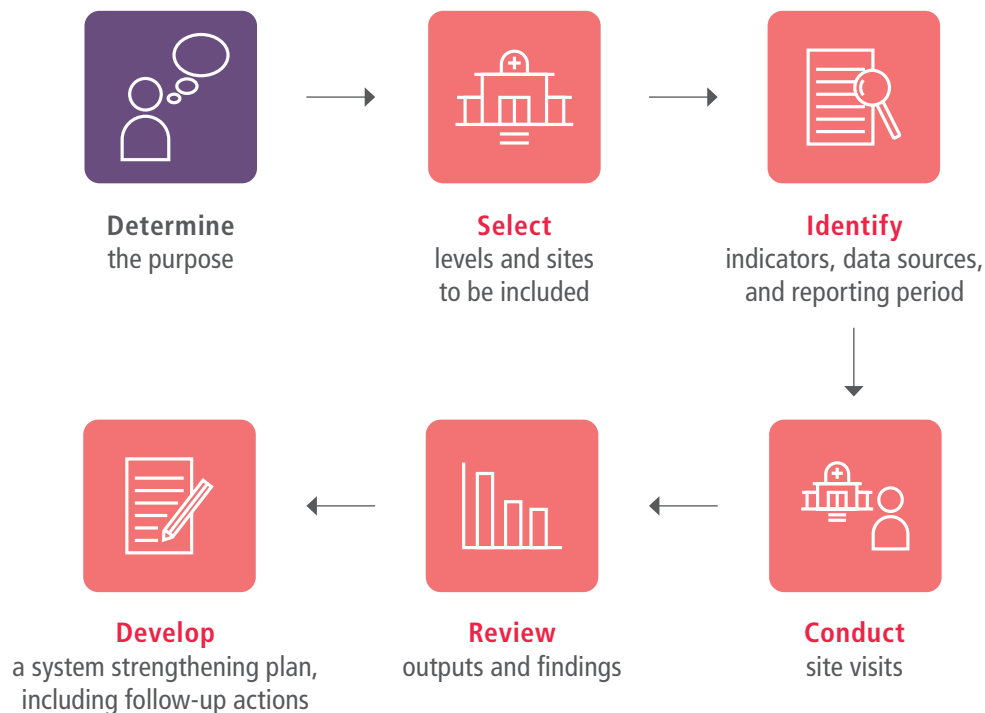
**Determine**
the purpose

**Select**
levels and sites to be included

**Identify**
indicators, data sources, and reporting period

**Conduct**
site visits

**Review**
outputs and findings

**Develop**
a system strengthening plan, including follow-up actions